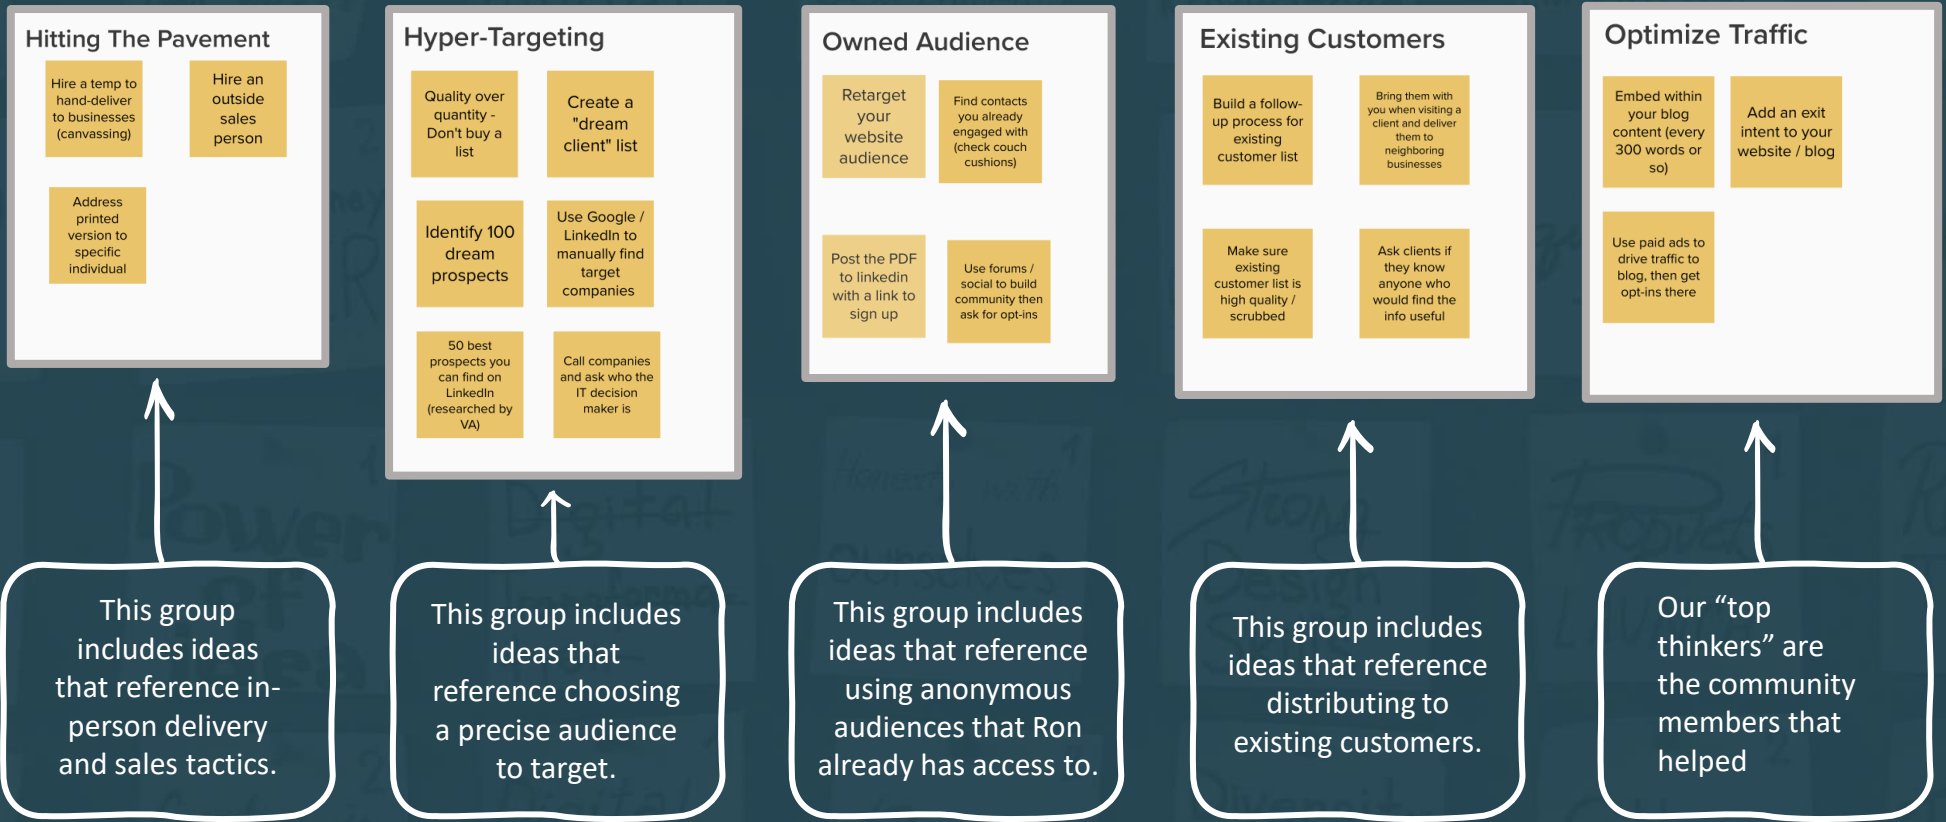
Hitting The Pavement

Hire a temp to hand-deliver to businesses (canvassing)

Hire an outside sales person

Address printed version to specific individual

Hyper-Targeting

Quality over quantity - Don't buy a list

Create a "dream client" list

Identify 100 dream prospects

Use Google / LinkedIn to manually find target companies

50 best prospects you can find on LinkedIn (researched by VA)

Call companies and ask who the IT decision maker is

Owned Audience

Retarget your website audience

Find contacts you already engaged with (check couch cushions)

Post the PDF to linkedin with a link to sign up

Use forums / social to build community then ask for opt-ins

Existing Customers

Build a follow-up process for existing customer list

Bring them with you when visiting a client and deliver them to neighboring businesses

Make sure existing customer list is high quality / scrubbed

Ask clients if they know anyone who would find the info useful

Optimize Traffic

Embed within your blog content (every 300 words or so)

Add an exit intent to your website / blog

Use paid ads to drive traffic to blog, then get opt-ins there

This group includes ideas that reference in-person delivery and sales tactics.

This group includes ideas that reference choosing a precise audience to target.

This group includes ideas that reference using anonymous audiences that Ron already has access to.

This group includes ideas that reference distributing to existing customers.

Our “top thinkers” are the community members that helped